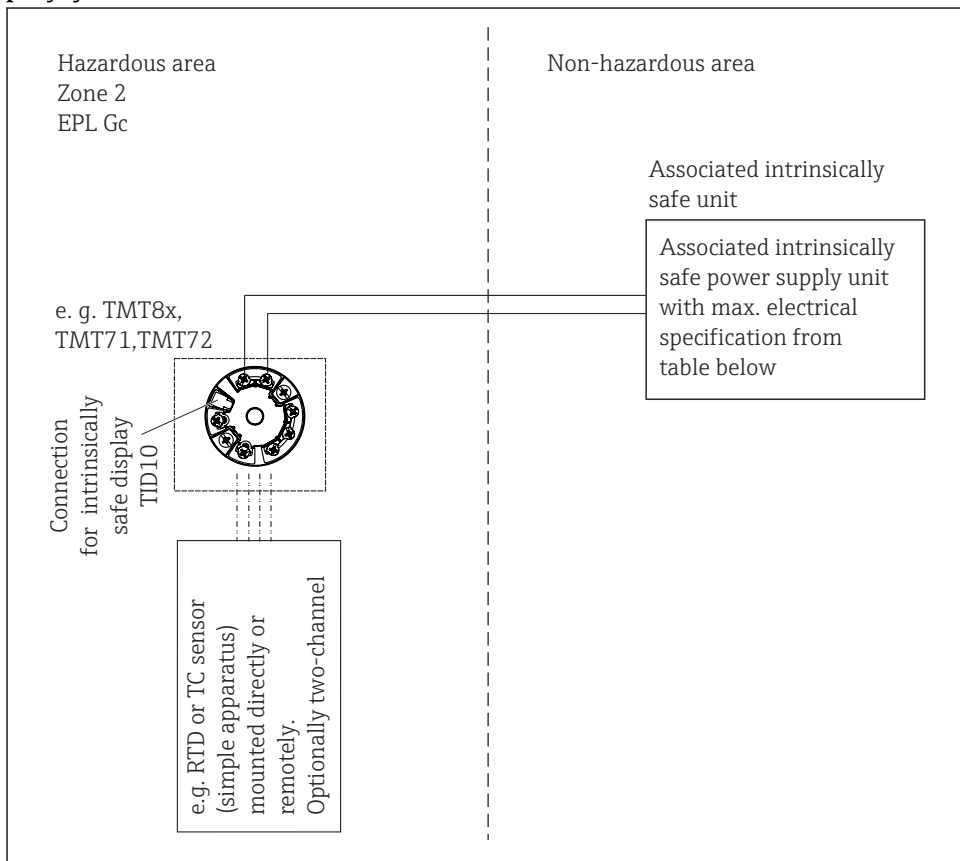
Hazardous area
Zone 2
EPL Gc

Non-hazardous area

Associated intrinsically safe unit

Associated intrinsically safe power supply unit with max. electrical specification from table below

e. g. TMT8x, TMT71,TMT72

Connection for intrinsically safe display TID10

e.g. RTD or TC sensor (simple apparatus) mounted directly or remotely. Optionally two-channel